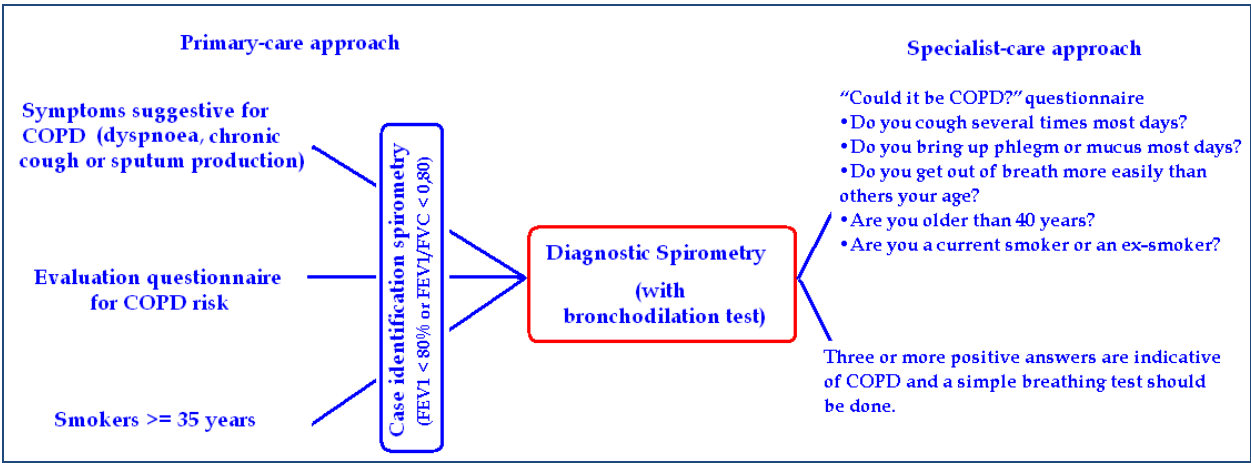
Primary-care approach

Specialist-care approach

Symptoms suggestive for COPD (dyspnoea, chronic cough or sputum production)

Evaluation questionnaire for COPD risk

Smokers >= 35 years

Case identification spirometry
(FEV1 < 80% or FEV1/FVC < 0,80)

Diagnostic Spirometry

(with bronchodilation test)

“Could it be COPD?” questionnaire
•Do you cough several times most days?
•Do you bring up phlegm or mucus most days?
•Do you get out of breath more easily than others your age?
•Are you older than 40 years?
•Are you a current smoker or an ex-smoker?

Three or more positive answers are indicative of COPD and a simple breathing test should be done.